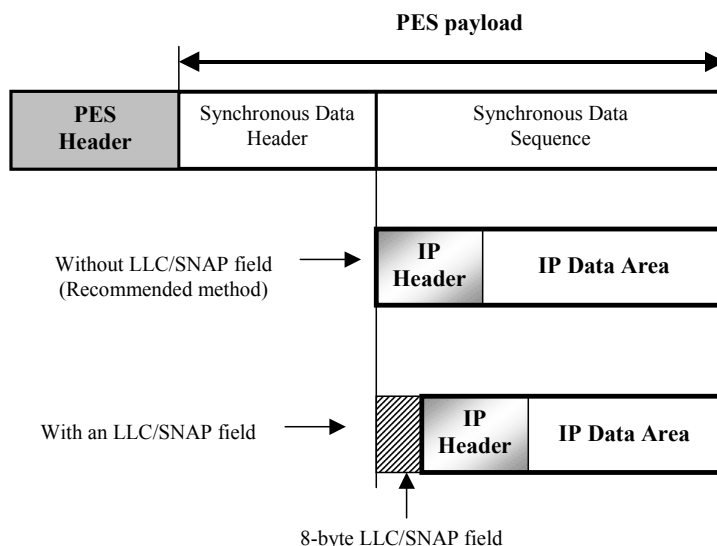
PES payload

PES Header

Synchronous Data Header

Synchronous Data Sequence

Without LLC/SNAP field (Recommended method)

IP Header

IP Data Area

With an LLC/SNAP field

IP Header

IP Data Area

8-byte LLC/SNAP field